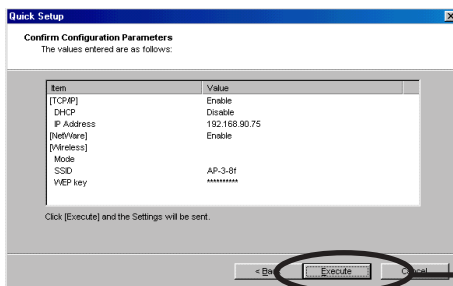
Quick Setup

Confirm Configuration Parameters
The values entered are as follows:

| Item | Value |
|---|---|
| [TCP/IP] | Enable |
| DHCP | Disable |
| IP Address | 192.168.90.75 |
| [NetWare] | Enable |
| [Wireless] | |
| Mode | |
| SSID | AP-3-8f |
| WEP key | ********** |

Click [Execute] and the Settings will be sent.

< Back Execute Cancel